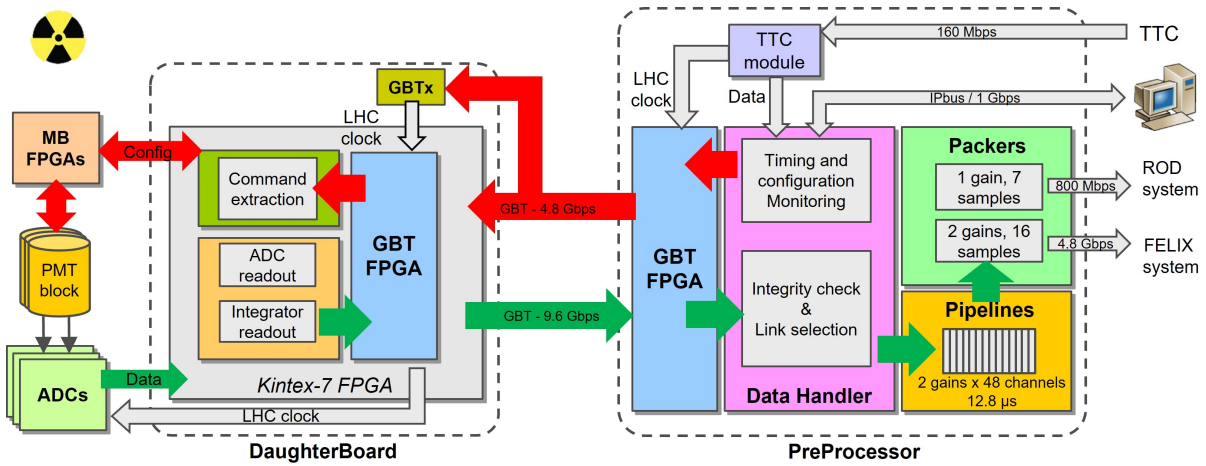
TTC
160 Mbps
TTC module
LHC clock
Data
IPbus / 1 Gbps
GBTx
LHC clock
MB FPGAs
Config
Command extraction
GBT FPGA
ADC readout
Integrator readout
PMT block
ADCs
Data
Kintex-7 FPGA
LHC clock
DaughterBoard
GBT - 4.8 Gbps
GBT - 9.6 Gbps
GBT FPGA
Timing and configuration Monitoring
Integrity check & Link selection
Data Handler
Packers
1 gain, 7 samples
800 Mbps
ROD system
2 gains, 16 samples
4.8 Gbps
FELIX system
Pipelines
2 gains x 48 channels
12.8 µs
PreProcessor